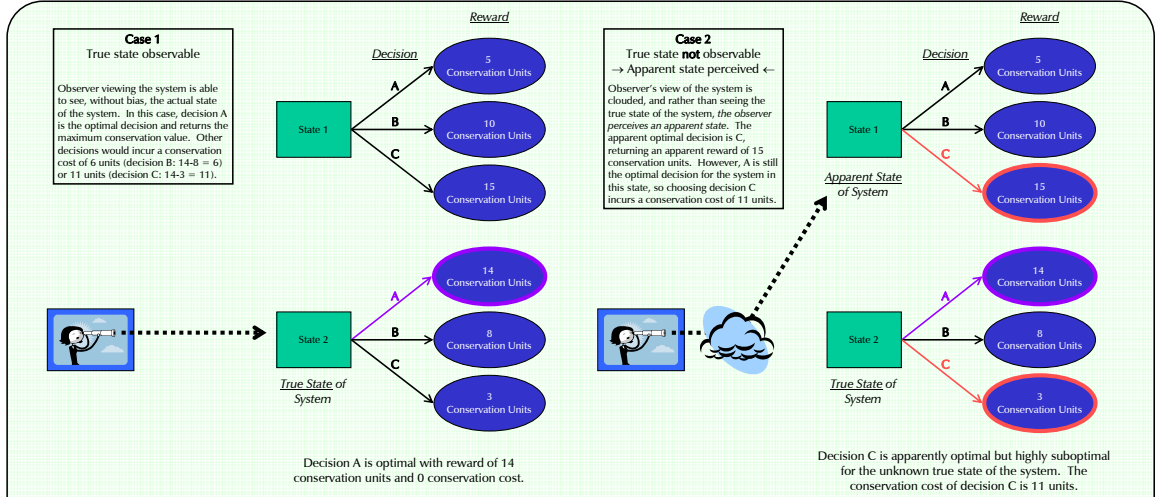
Case 1
True state observable

Observer viewing the system is able to see, without bias, the actual state of the system. In this case, decision A is the optimal decision and returns the maximum conservation value. Other decisions would incur a conservation cost of 6 units (decision B: 14-8 = 6) or 11 units (decision C: 14-3 = 11).

Reward

Decision

State 1

A

B

C

5
Conservation Units

10
Conservation Units

15
Conservation Units

State 2

A

B

C

14
Conservation Units

8
Conservation Units

3
Conservation Units

True State of System

Decision A is optimal with reward of 14 conservation units and 0 conservation cost.

Case 2
True state not observable
→ Apparent state perceived ←

Observer's view of the system is clouded, and rather than seeing the true state of the system, the observer perceives an apparent state. The apparent optimal decision is C, returning an apparent reward of 15 conservation units. However, A is still the optimal decision for the system in this state, so choosing decision C incurs a conservation cost of 11 units.

Reward

Decision

State 1

A

B

C

5
Conservation Units

10
Conservation Units

15
Conservation Units

Apparent State of System

State 2

A

B

C

14
Conservation Units

8
Conservation Units

3
Conservation Units

True State of System

Decision C is apparently optimal but highly suboptimal for the unknown true state of the system. The conservation cost of decision C is 11 units.